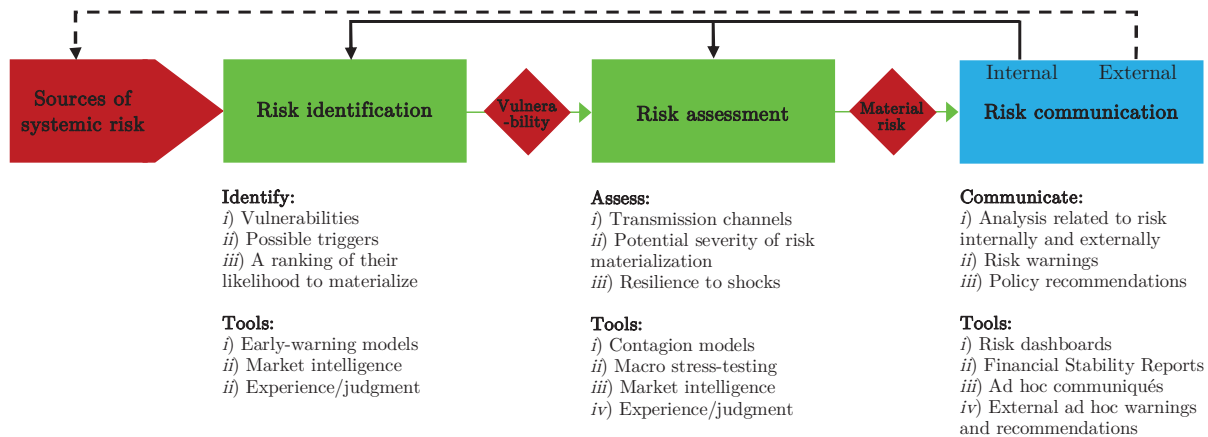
Sources of systemic risk

Risk identification

Vulnera-bility

Risk assessment

Material risk

Internal

External

Risk communication

Identify:
$i$) Vulnerabilities
$ii$) Possible triggers
$iii$) A ranking of their likelihood to materialize

Tools:
$i$) Early-warning models
$ii$) Market intelligence
$ii$) Experience/judgment

Assess:
$i$) Transmission channels
$ii$) Potential severity of risk materialization
$iii$) Resilience to shocks

Tools:
$i$) Contagion models
$ii$) Macro stress-testing
$iii$) Market intelligence
$iv$) Experience/judgment

Communicate:
$i$) Analysis related to risk internally and externally
$ii$) Risk warnings
$iii$) Policy recommendations

Tools:
$i$) Risk dashboards
$ii$) Financial Stability Reports
$iii$) Ad hoc communiqués
$iv$) External ad hoc warnings and recommendations